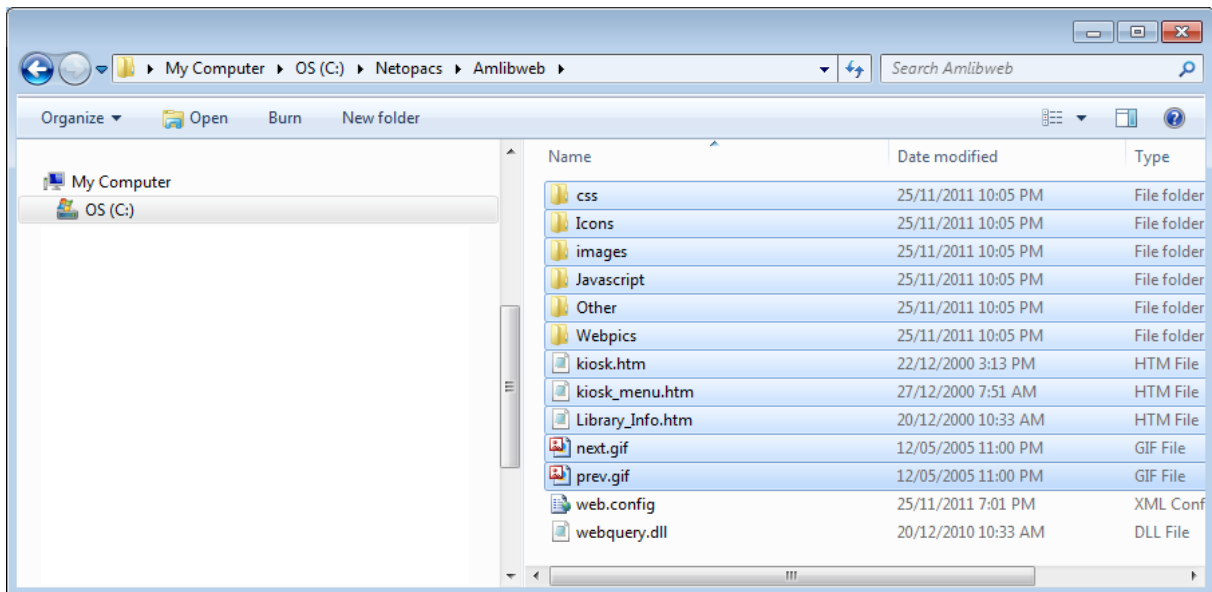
My Computer ▸ OS (C:) ▸ Netopacs ▸ Amlibweb ▸

Search Amlibweb

Organize ▾ Open Burn New folder

My Computer
OS (C:)

| Name | Date modified | Type |
|---|---|---|
| css | 25/11/2011 10:05 PM | File folder |
| Icons | 25/11/2011 10:05 PM | File folder |
| images | 25/11/2011 10:05 PM | File folder |
| Javascript | 25/11/2011 10:05 PM | File folder |
| Other | 25/11/2011 10:05 PM | File folder |
| Webpics | 25/11/2011 10:05 PM | File folder |
| kiosk.htm | 22/12/2000 3:13 PM | HTM File |
| kiosk_menu.htm | 27/12/2000 7:51 AM | HTM File |
| Library_Info.htm | 20/12/2000 10:33 AM | HTM File |
| next.gif | 12/05/2005 11:00 PM | GIF File |
| prev.gif | 12/05/2005 11:00 PM | GIF File |
| web.config | 25/11/2011 7:01 PM | XML Conf |
| webquery.dll | 20/12/2010 10:33 AM | DLL File |